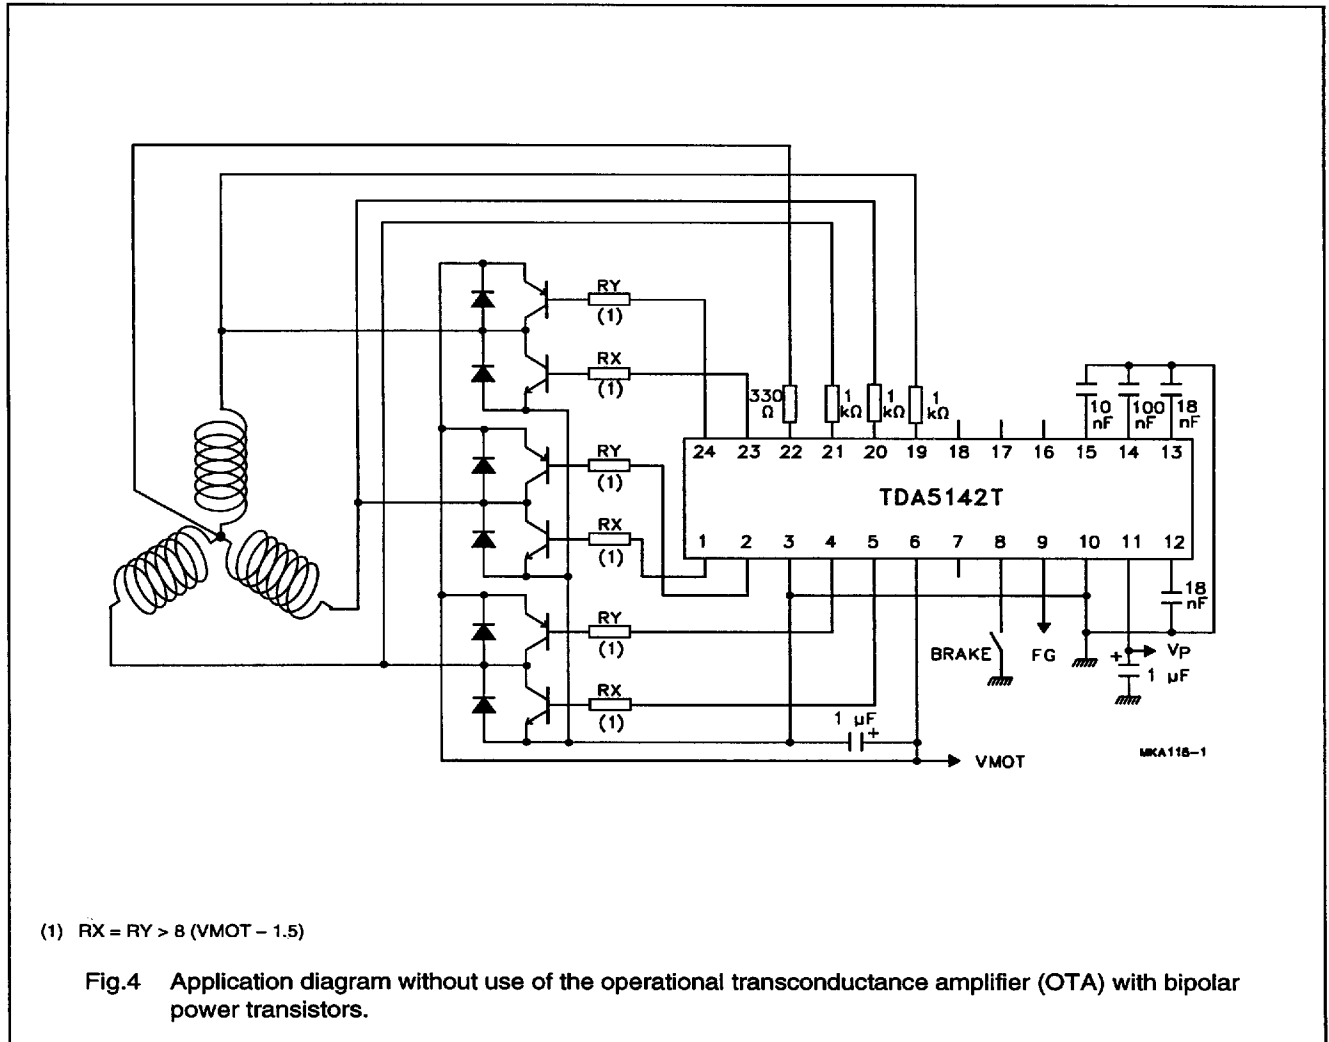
RY
(1)
RX
(1)
RY
(1)
RX
(1)
RY
(1)
RX
(1)

330 Ω
1 kΩ
1 kΩ
1 kΩ

10 nF
100 nF
18 nF

24 23 22 21 20 19 18 17 16 15 14 13

TDA5142T

1 2 3 4 5 6 7 8 9 10 11 12

18 nF

BRAKE
FG
VP
1 μF
1 μF
VMOT

MKA116-1

(1) RX = RY > 8 (VMOT – 1.5)

Fig.4 Application diagram without use of the operational transconductance amplifier (OTA) with bipolar power transistors.